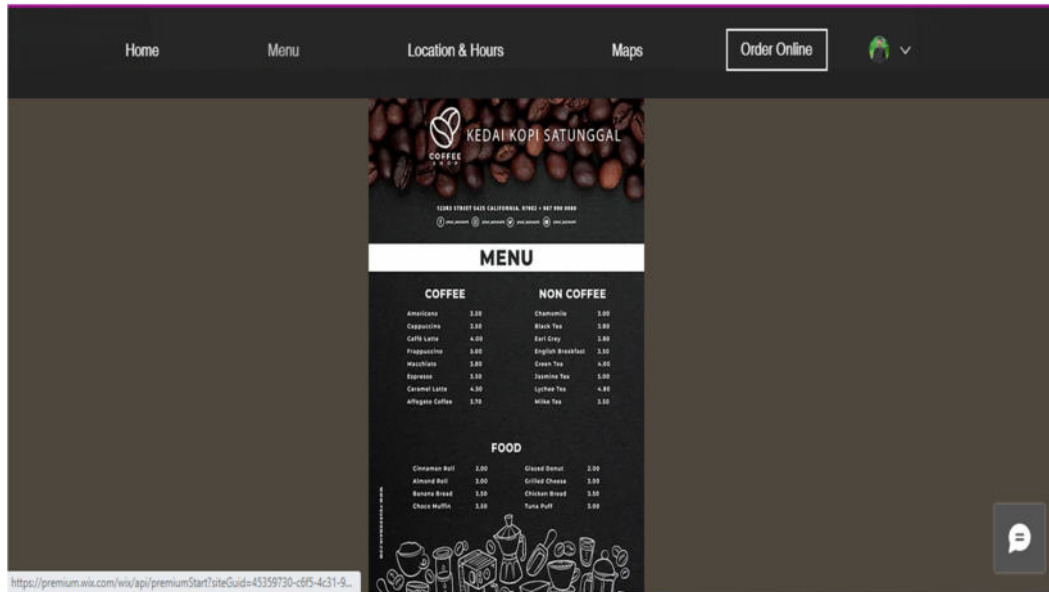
Home Menu Location & Hours Maps Order Online

KEDAI KOPI SATUNGGAL

COFFEE SHOP

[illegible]

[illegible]

MENU

COFFEE

| | |
|---|---|
| Americano | 3.00 |
| Cappuccino | 3.50 |
| Caffè Latte | 4.00 |
| Frappuccino | 3.00 |
| Macchiato | 3.80 |
| Espresso | 3.50 |
| Caramel Latte | 4.50 |
| Affogato Coffee | 3.70 |

NON COFFEE

| | |
|---|---|
| Chamomile | 3.00 |
| Black Tea | 3.80 |
| Earl Grey | 3.80 |
| English Breakfast | 3.50 |
| Green Tea | 4.00 |
| Jasmine Tea | 3.00 |
| Lychee Tea | 4.80 |
| Milke Tea | 3.50 |

FOOD

| | | | |
|---|---|---|---|
| Cinnamon Roll | 2.00 | Glazed Donut | 2.00 |
| Almond Roll | 3.00 | Grilled Cheese | 3.00 |
| Banana Bread | 3.50 | Chicken Bread | 3.50 |
| Choco Muffin | 3.50 | Tuna Puff | 3.00 |

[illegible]

https://premium.wix.com/wix/api/premiumStart?siteGuid=45359730-c6f5-4c31-9...